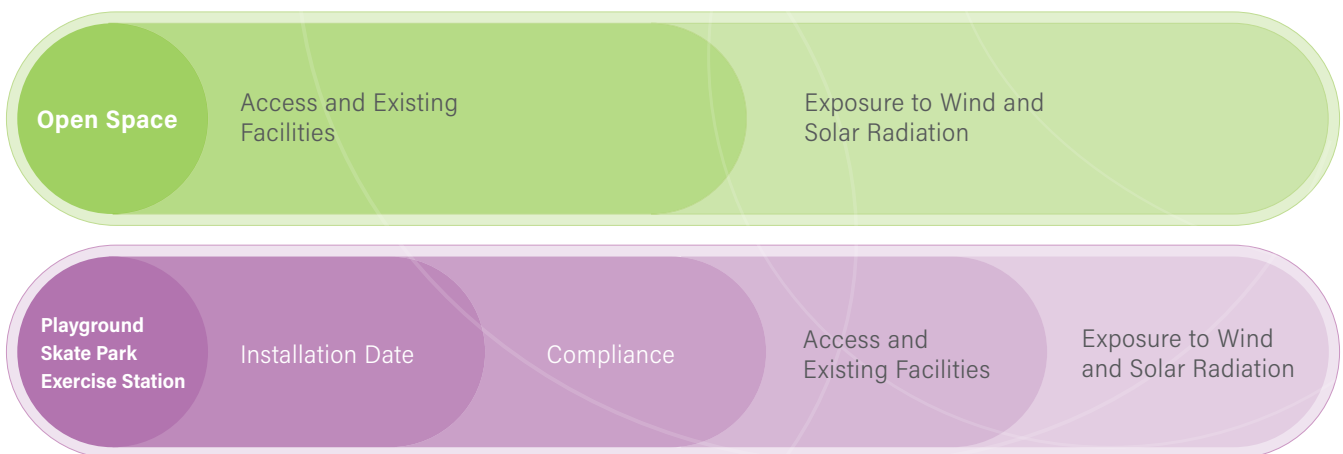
Open Space

Access and Existing Facilities

Exposure to Wind and Solar Radiation

Playground
Skate Park
Exercise Station

Installation Date

Compliance

Access and Existing Facilities

Exposure to Wind and Solar Radiation